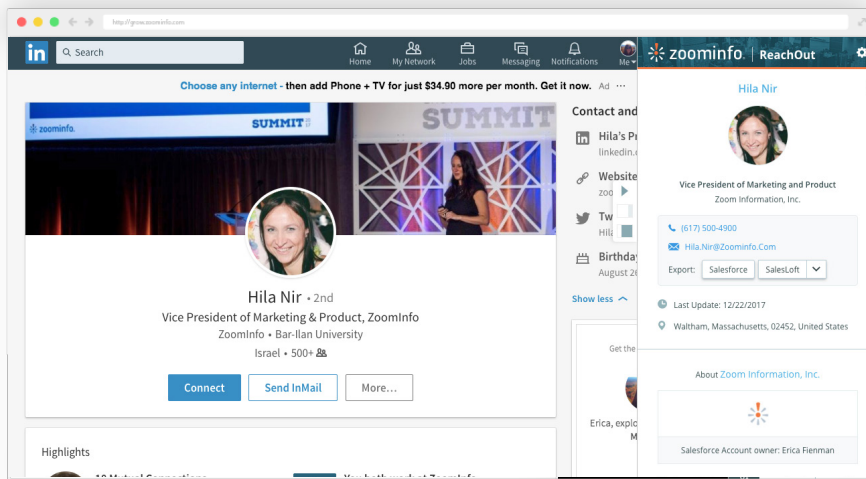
http://grow.zoominfo.com

in Search

Home My Network Jobs Messaging Notifications Me

Choose any internet - then add Phone + TV for just $34.90 more per month. Get it now. Ad ···

zoominfo. SUMMIT SUMMIT

Hila Nir • 2nd

Vice President of Marketing & Product, ZoomInfo

ZoomInfo • Bar-Ilan University

Israel • 500+

Connect Send InMail More...

Highlights

Contact and

Hila's Pr linkedin.

Website zoo

Tw Hila

Birthday August 2

Show less

Get the

Erica, expic M

zoominfo | ReachOut

Hila Nir

Vice President of Marketing and Product

Zoom Information, Inc.

(617) 500-4900

Hila.Nir@Zoominfo.Com

Export: Salesforce SalesLoft

Last Update: 12/22/2017

Waltham, Massachusetts, 02452, United States

About Zoom Information, Inc.

Salesforce Account owner: Erica Fienman